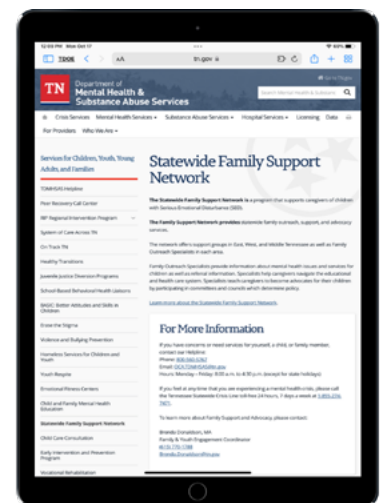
12:09 PM Mon Oct 17
AA tn.gov
TN Department of Mental Health & Substance Abuse Services
Search Mental Health & Substance
Crisis Services Mental Health Services Substance Abuse Services Hospital Services Licensing Data
For Providers Who We Are

Services for Children, Youth, Young Adults, and Families
TDMHSAS Helpline
Peer Recovery Call Center
RIP Regional Intervention Program
System of Care Across TN
On Track TN
Healthy Transitions
Juvenile Justice Diversion Programs
School Based Behavioral Health Liaisons
BASIC Better Attitudes and Skills in Children
Erase the Stigma
Violence and Bullying Prevention
Homeless Services for Children and Youth
Youth Respite
Emotional Fitness Centers
Child and Family Mental Health Education
Statewide Family Support Network
Child Care Consultation
Early Intervention and Prevention Program
Vocational Rehabilitation

Statewide Family Support Network

The Statewide Family Support Network is a program that supports caregivers of children with Serious Emotional Disturbance (SED).

The Family Support Network provides statewide family outreach, support, and advocacy services.

The network offers support groups in East, West, and Middle Tennessee as well as Family Outreach Specialists in each area.

Family Outreach Specialists provide information about mental health issues and services for children as well as referral information. Specialists help caregivers navigate the educational and health care system. Specialists teach caregivers to become advocates for their children by participating in committees and councils which determine policy.

Learn more about the Statewide Family Support Network.

For More Information

If you have concerns or need services for yourself, a child, or family member, contact our Helpline:
Phone: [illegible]
Email: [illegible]
Hours: Monday – Friday 8:00 a.m. to 4:30 p.m. (except for state holidays)

If you feel at any time that you are experiencing a mental health crisis, please call the Tennessee Statewide Crisis Line toll free 24 hours, 7 days a week at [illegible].

To learn more about Family Support and Advocacy, please contact:

Brenda Donaldson, MA
Family & Youth Engagement Coordinator
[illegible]
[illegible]